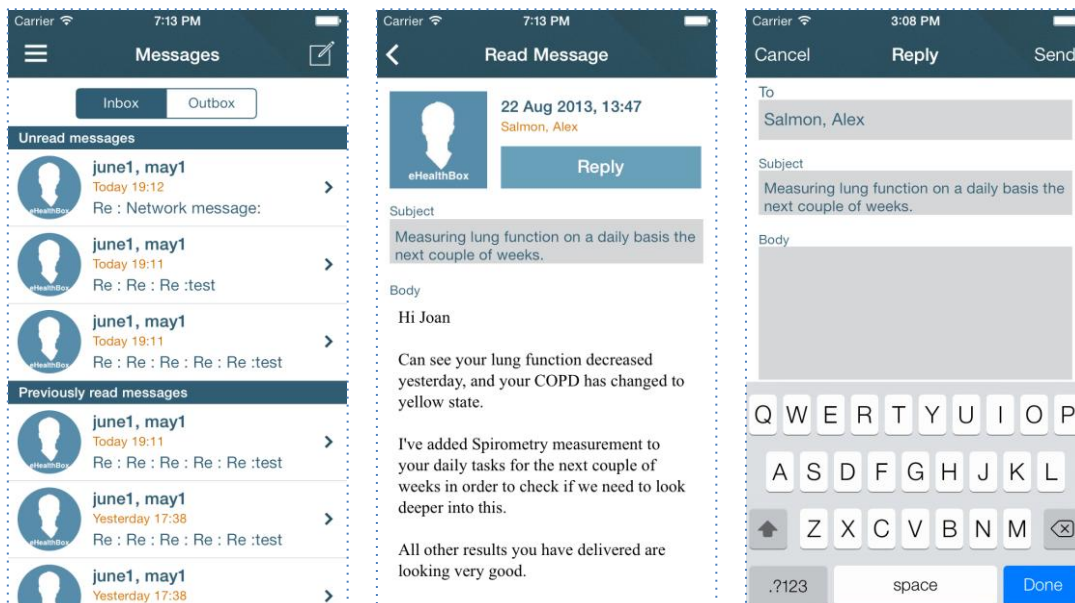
Carrier 7:13 PM

Messages

Inbox Outbox

Unread messages

june1, may1
Today 19:12
Re : Network message:

june1, may1
Today 19:11
Re : Re : Re :test

june1, may1
Today 19:11
Re : Re : Re : Re : Re :test

Previously read messages

june1, may1
Today 19:11
Re : Re : Re : Re : Re :test

june1, may1
Yesterday 17:38
Re : Re : Re : Re : Re :test

june1, may1
Yesterday 17:38

eHealthBox

Carrier 7:13 PM

Read Message

22 Aug 2013, 13:47
Salmon, Alex

Reply

eHealthBox

Subject
Measuring lung function on a daily basis the next couple of weeks.

Body
Hi Joan

Can see your lung function decreased yesterday, and your COPD has changed to yellow state.

I've added Spirometry measurement to your daily tasks for the next couple of weeks in order to check if we need to look deeper into this.

All other results you have delivered are looking very good.

Carrier 3:08 PM

Cancel Reply Send

To
Salmon, Alex

Subject
Measuring lung function on a daily basis the next couple of weeks.

Body

Q W E R T Y U I O P
A S D F G H J K L
Z X C V B N M
.?123 space Done